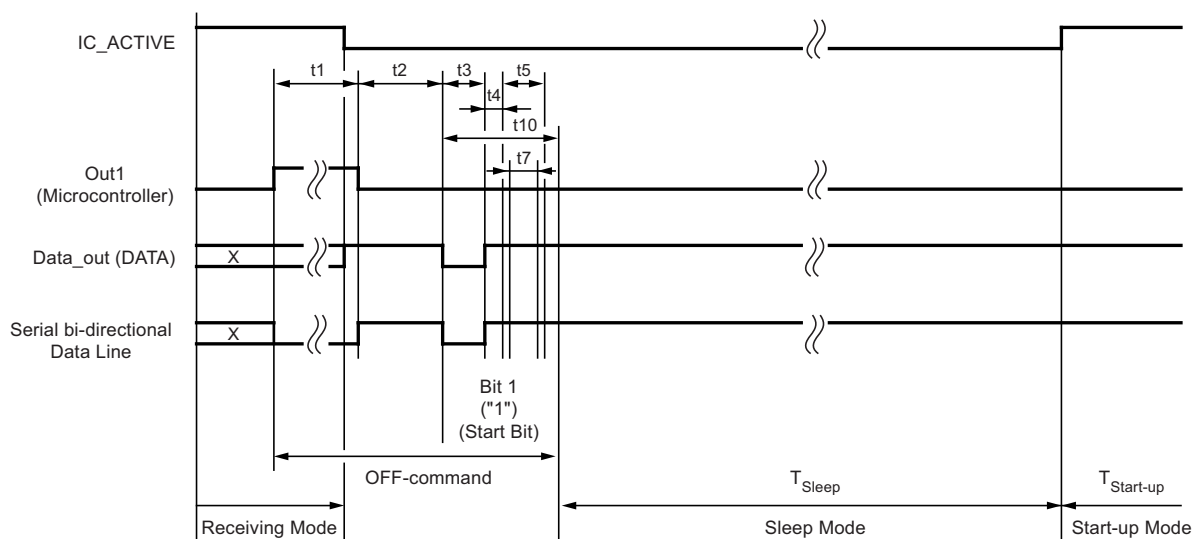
IC_ACTIVE

t1
t2
t3
t5
t4
t10
t7

Out1
(Microcontroller)

Data_out (DATA)
X

Serial bi-directional
Data Line
X

Bit 1
("1")
(Start Bit)

OFF-command

$T_{Sleep}$

$T_{Start-up}$

Receiving Mode

Sleep Mode

Start-up Mode